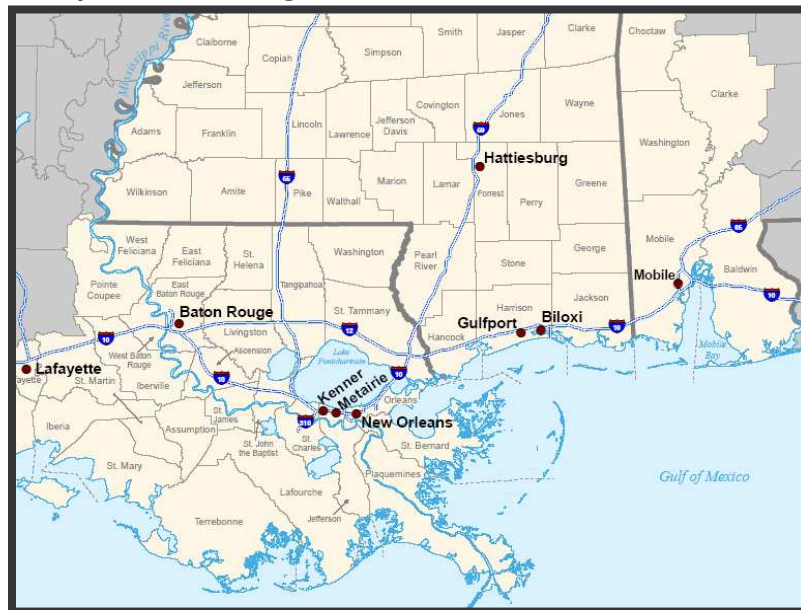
Mississippi River
Claiborne
Copiah
Simpson
Smith
Jasper
Clarke
Choctaw
Jefferson
Adams
Franklin
Lincoln
Lawrence
Jefferson Davis
Covington
Jones
Wayne
Clarke
59
Hattiesburg
Washington
55
Wilkinson
Amite
Pike
Walthall
Marion
Lamar
Forrest
Perry
Greene
West Feliciana
East Feliciana
St. Helena
Tangipahoa
Washington
Pearl River
Stone
George
Mobile
65
Baldwin
Mobile
Pointe Coupee
East Baton Rouge
Baton Rouge
Livingston
St. Tammany
Harrison
Jackson
Gulfport
Biloxi
10
10
12
Hancock
10
Lafayette
ayette
St. Martin
West Baton Rouge
Iberville
Ascension
Lake Pontchartrain
10
10
Kenner
Metairie
Orleans
Mobile Bay
Iberia
Assumption
St. James
310
New Orleans
St. John the Baptist
St. Charles
St. Bernard
St. Mary
Lafourche
Plaquemines
Gulf of Mexico
Terrebonne
Jefferson